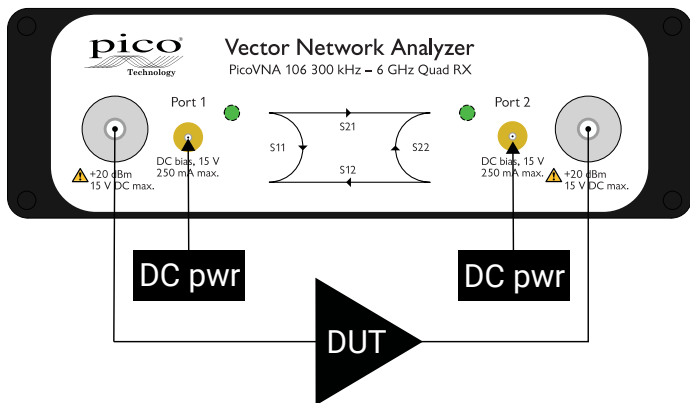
pico
Technology

Vector Network Analyzer
PicoVNA 106 300 kHz – 6 GHz Quad RX

Port 1

+20 dBm
15 V DC max.

DC bias, 15 V
250 mA max.

S21

S11

S22

S12

Port 2

DC bias, 15 V
250 mA max.

+20 dBm
15 V DC max.

DC pwr

DC pwr

DUT